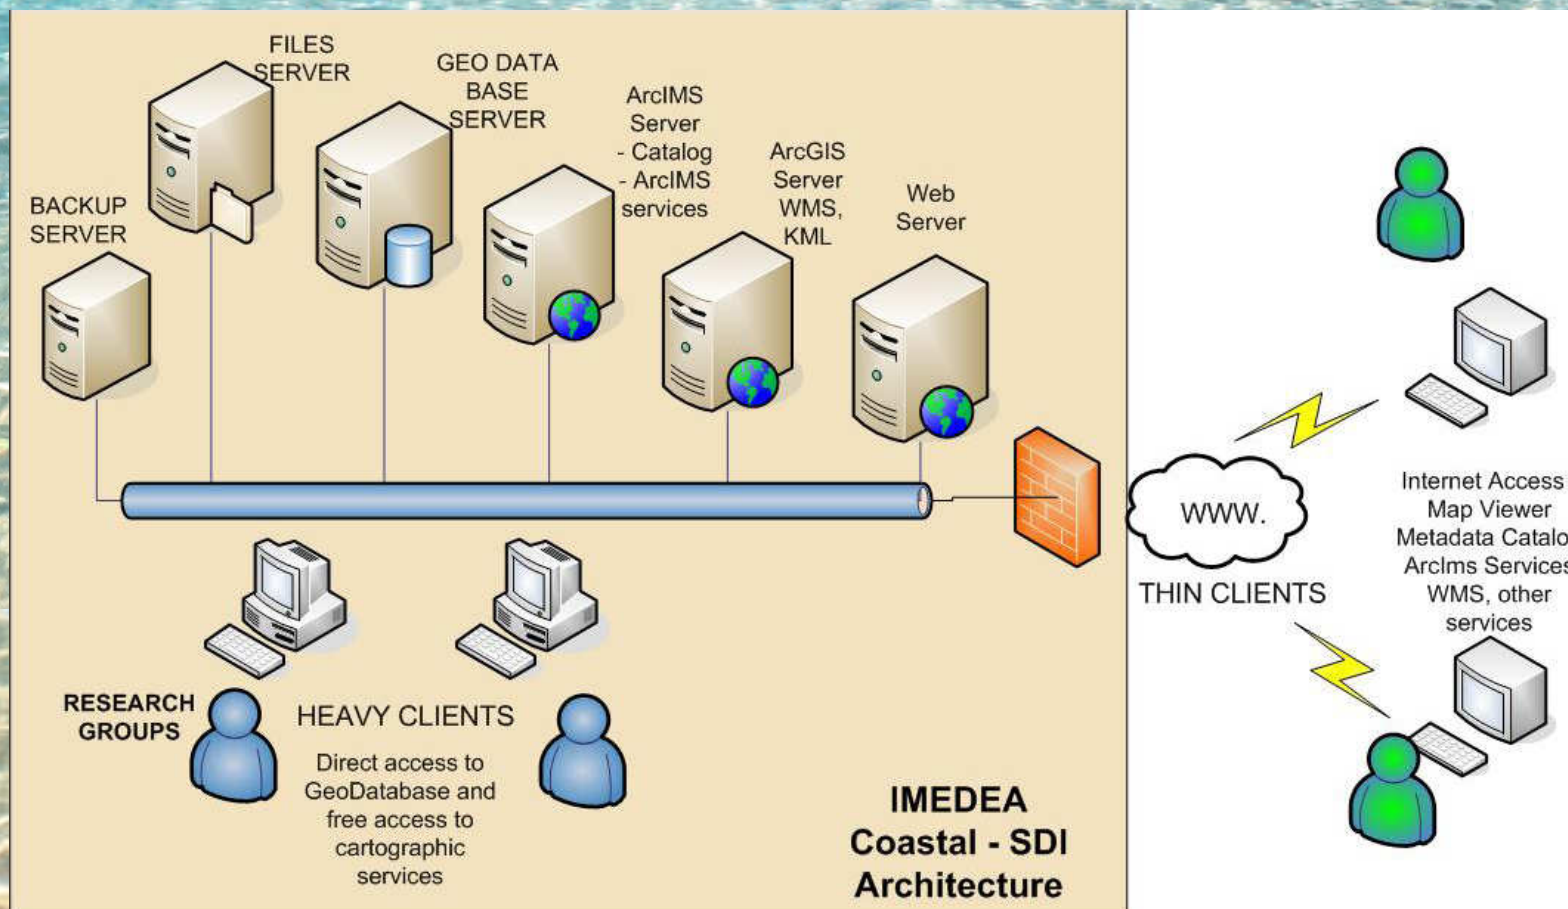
FILES SERVER

GEO DATA BASE SERVER

ArcIMS Server - Catalog - ArcIMS services

ArcGIS Server WMS, KML

Web Server

BACKUP SERVER

WWW.

THIN CLIENTS

Internet Access Map Viewer Metadata Catalo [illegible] ArcIms Service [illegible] WMS, other services

RESEARCH GROUPS

HEAVY CLIENTS

Direct access to GeoDatabase and free access to cartographic services

IMEDEA Coastal - SDI Architecture